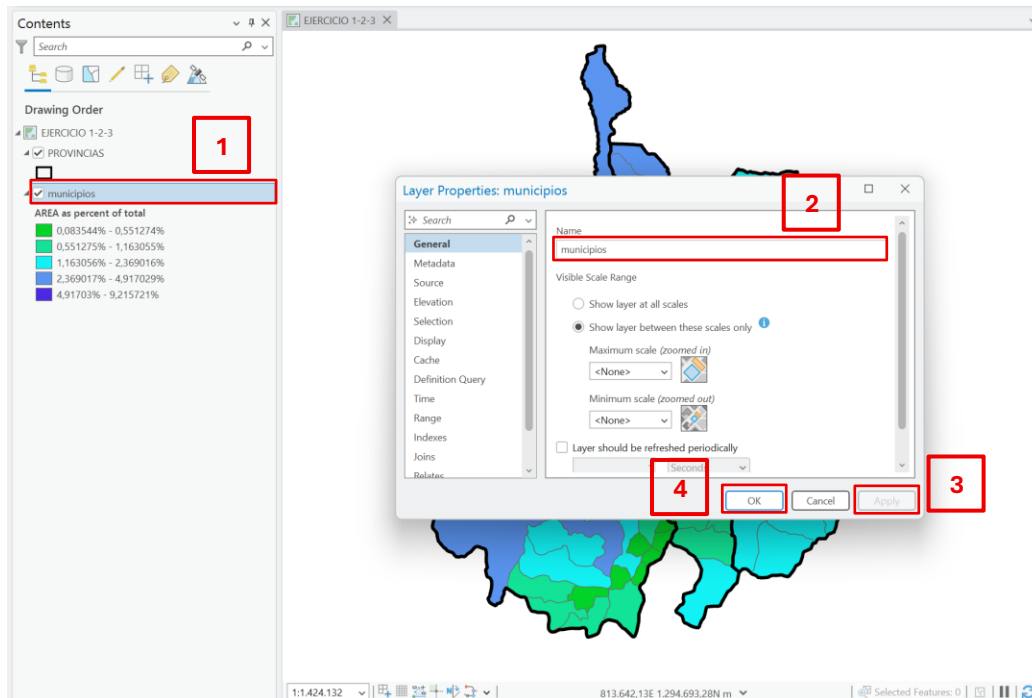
Contents

Search

Drawing Order

EJERCICIO 1-2-3

PROVINCIAS

municipios

AREA as percent of total

0,083544% - 0,551274%

0,551275% - 1,163055%

1,163056% - 2,369016%

2,369017% - 4,917029%

4,91703% - 9,215721%

1

EJERCICIO 1-2-3

Layer Properties: municipios

2

Search

General
Metadata
Source
Elevation
Selection
Display
Cache
Definition Query
Time
Range
Indexes
Joins
Relates

Name

municipios

Visible Scale Range

Show layer at all scales

Show layer between these scales only

Maximum scale (zoomed in)

<None>

Minimum scale (zoomed out)

<None>

Layer should be refreshed periodically

Seconds

4

OK

Cancel

Apply

3

1:1.424.132

813.642,13E 1.294.693,28N m

Selected Features: 0